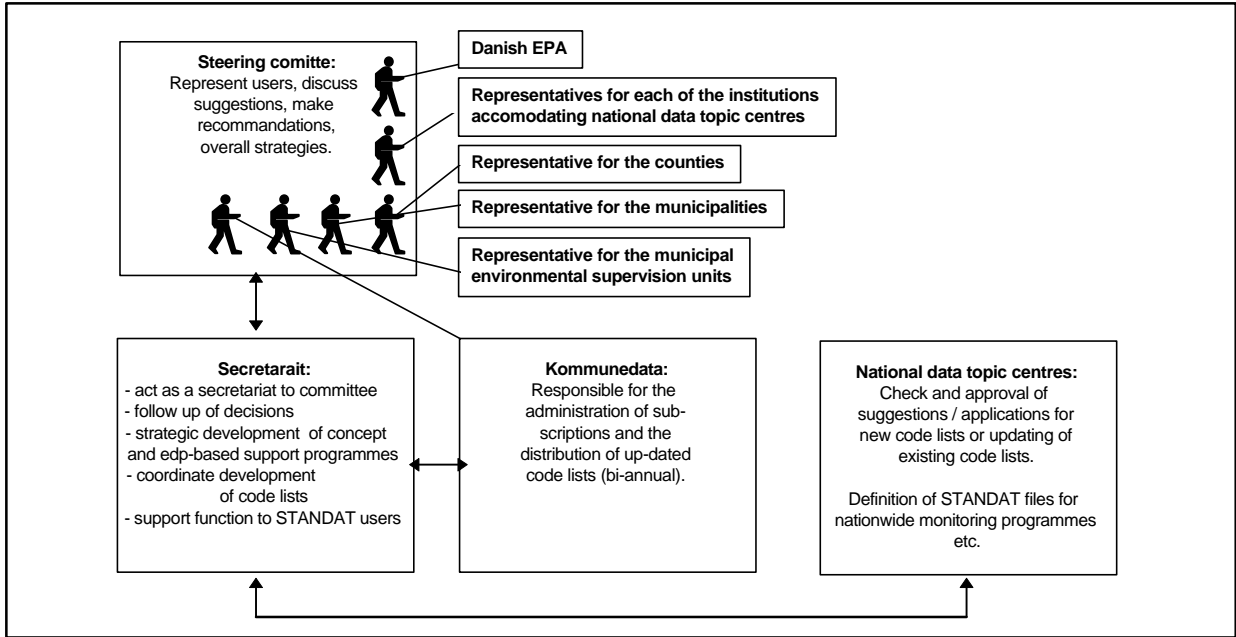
**Steering comitte:**
Represent users, discuss suggestions, make recommandations, overall strategies.

**Danish EPA**

**Representatives for each of the institutions accomodating national data topic centres**

**Representative for the counties**

**Representative for the municipalities**

**Representative for the municipal environmental supervision units**

**Secretarait:**
- act as a secretariat to committee
- follow up of decisions
- strategic development of concept and edp-based support programmes
- coordinate development of code lists
- support function to STANDAT users

**Kommunedata:**
Responsible for the administration of subscriptions and the distribution of up-dated code lists (bi-annual).

**National data topic centres:**
Check and approval of suggestions / applications for new code lists or updating of existing code lists.

Definition of STANDAT files for nationwide monitoring programmes etc.